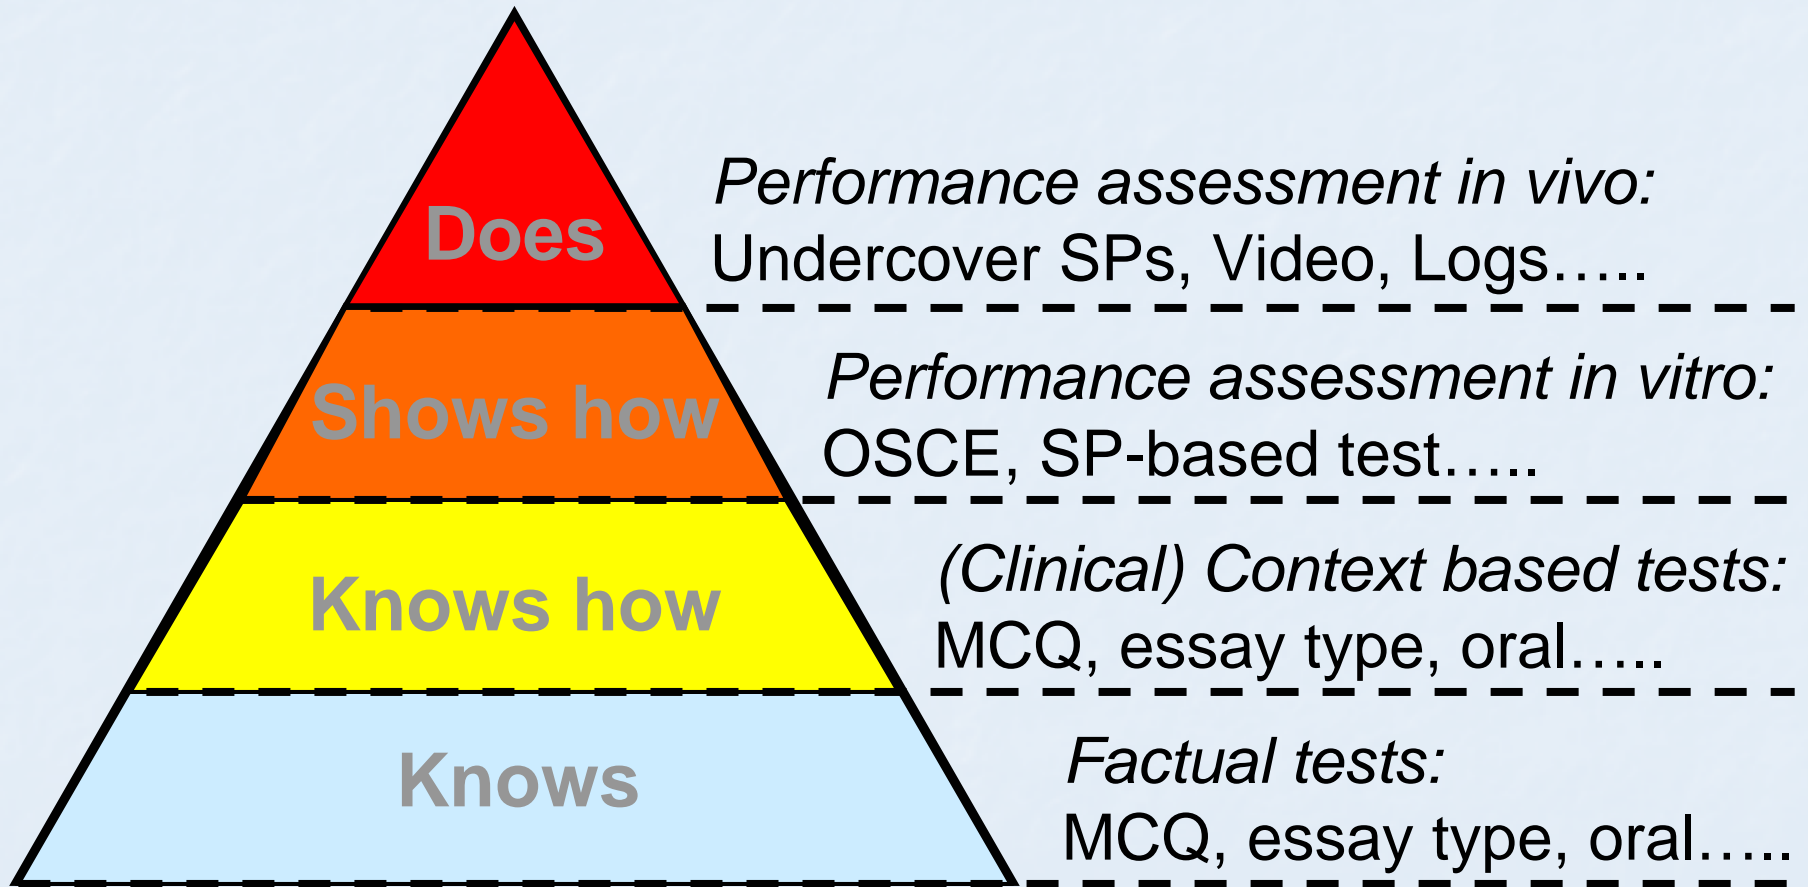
Does

Performance assessment in vivo:
Undercover SPs, Video, Logs…..

Shows how

Performance assessment in vitro:
OSCE, SP-based test…..

Knows how

(Clinical) Context based tests:
MCQ, essay type, oral…..

Knows

Factual tests:
MCQ, essay type, oral…..